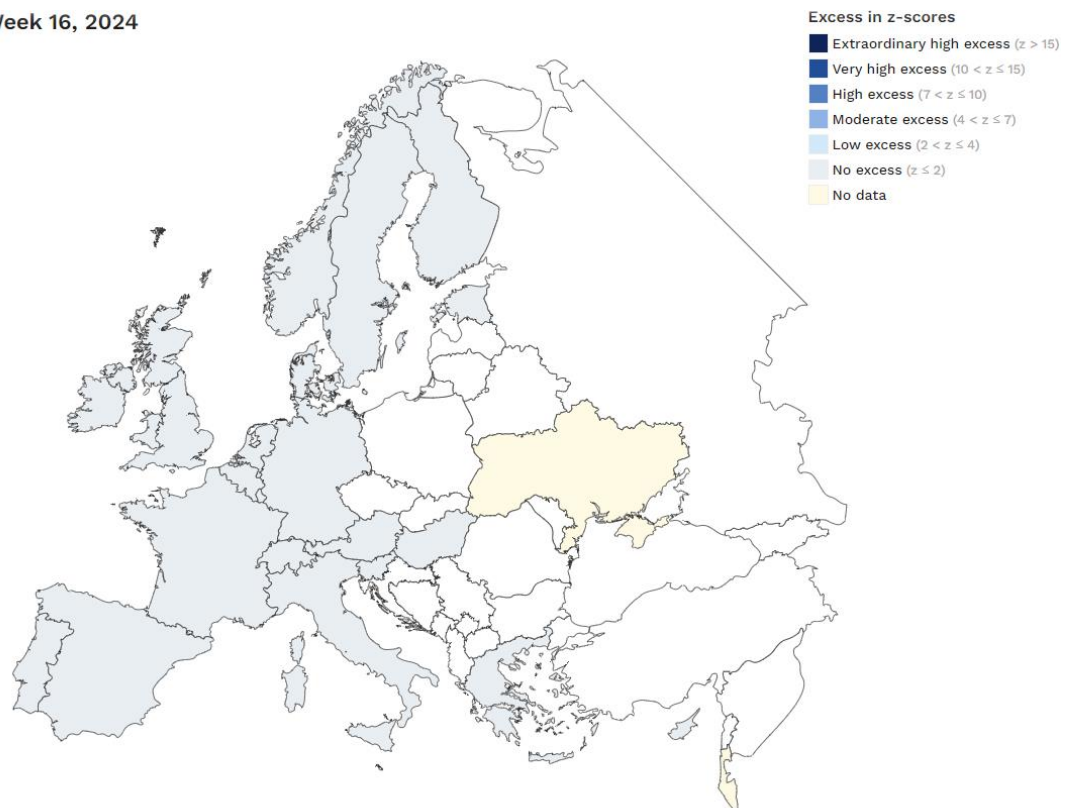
Week 16, 2024

Excess in z-scores

Extraordinary high excess ($z > 15$)
Very high excess ($10 < z \leq 15$)
High excess ($7 < z \leq 10$)
Moderate excess ($4 < z \leq 7$)
Low excess ($2 < z \leq 4$)
No excess ($z \leq 2$)
No data